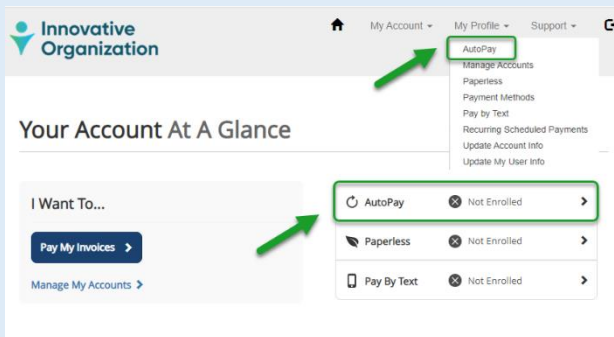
Innovative Organization

My Account ▾ My Profile ▾ Support ▾

AutoPay
Manage Accounts
Paperless
Payment Methods
Pay by Text
Recurring Scheduled Payments
Update Account Info
Update My User Info

Your Account At A Glance

I Want To...

Pay My Invoices >

Manage My Accounts >

AutoPay Not Enrolled >

Paperless Not Enrolled >

Pay By Text Not Enrolled >